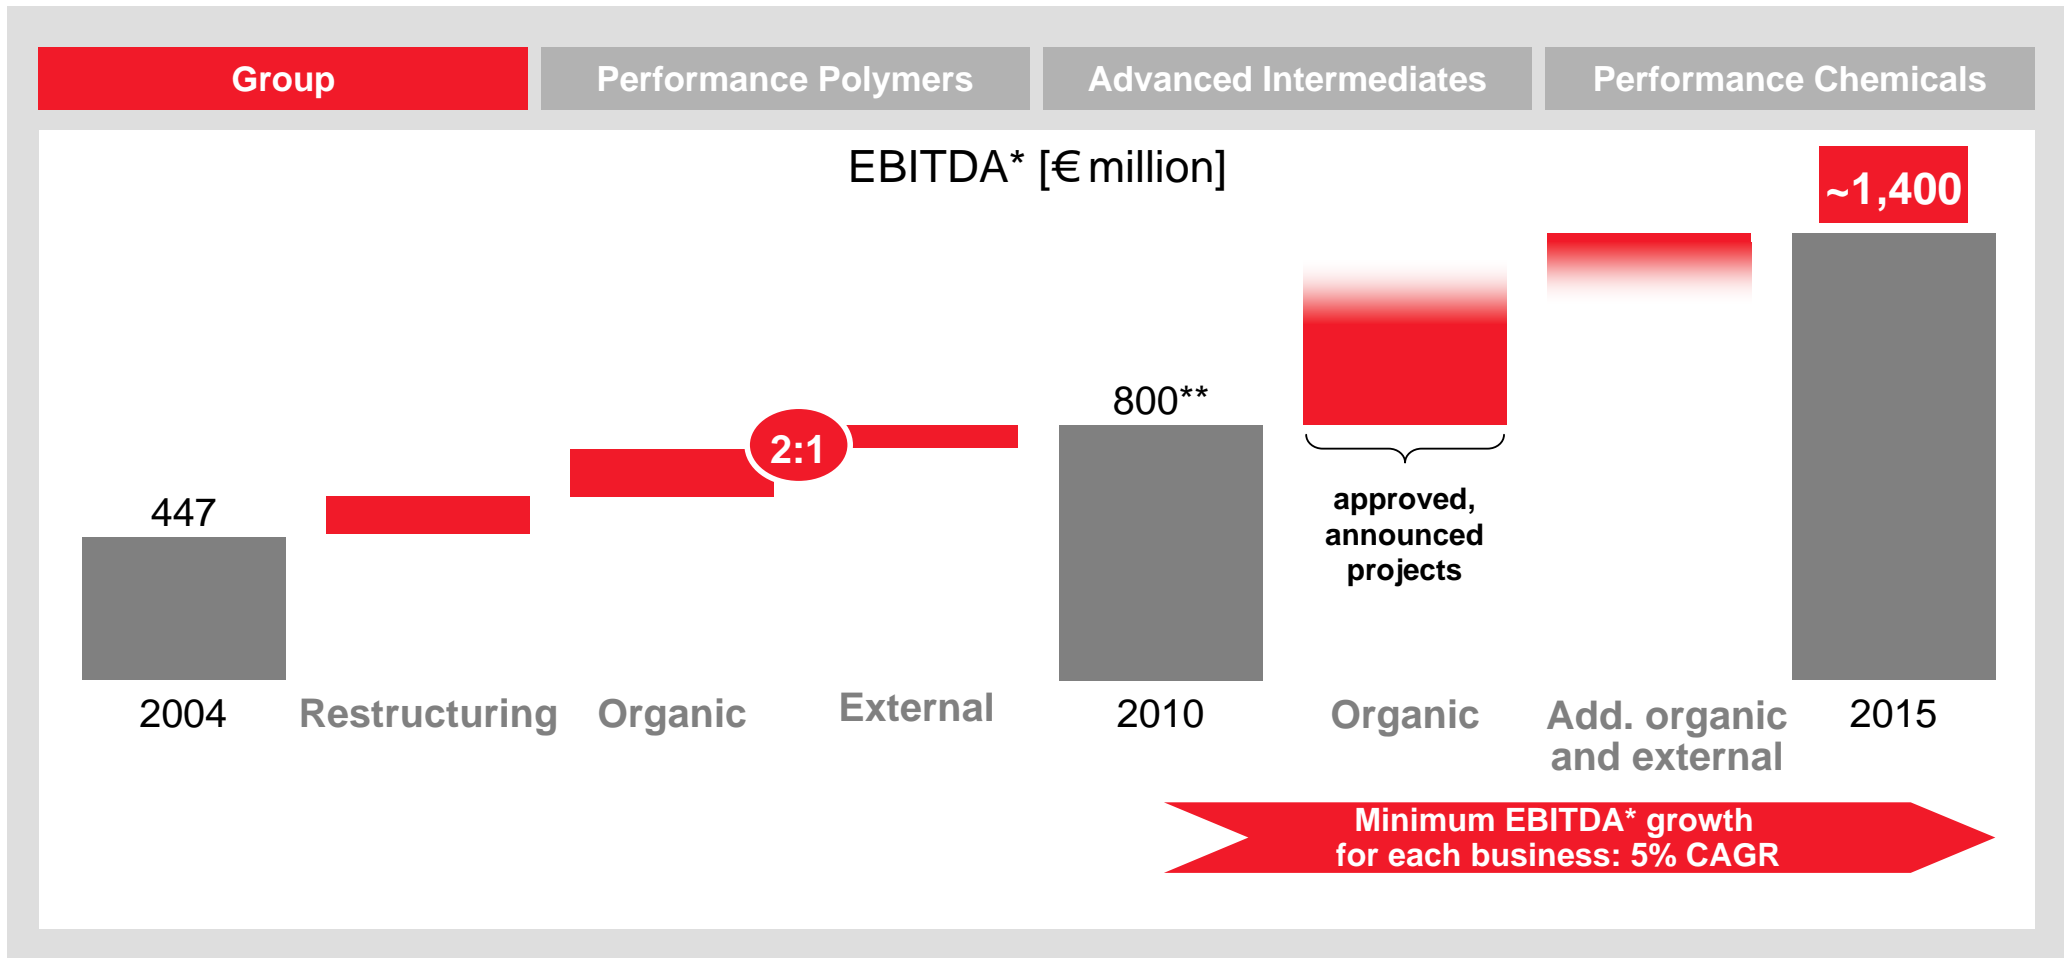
Group | Performance Polymers | Advanced Intermediates | Performance Chemicals

EBITDA* [€ million]

~1,400

800**

2:1

447

approved, announced projects

2004 Restructuring Organic External 2010 Organic Add. organic and external 2015

Minimum EBITDA* growth for each business: 5% CAGR